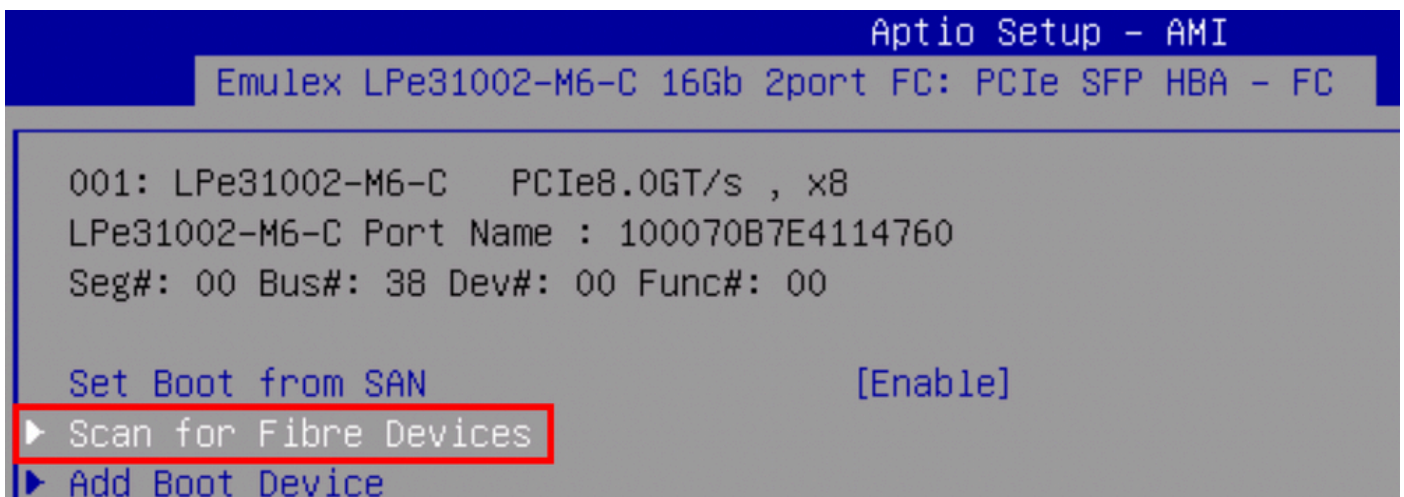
Aptio Setup – AMI
Emulex LPe31002-M6-C 16Gb 2port FC: PCIe SFP HBA – FC

001: LPe31002-M6-C PCIe8.0GT/s , x8
LPe31002-M6-C Port Name : 100070B7E4114760
Seg#: 00 Bus#: 38 Dev#: 00 Func#: 00

Set Boot from SAN [Enable]
▶ Scan for Fibre Devices
▶ Add Boot Device